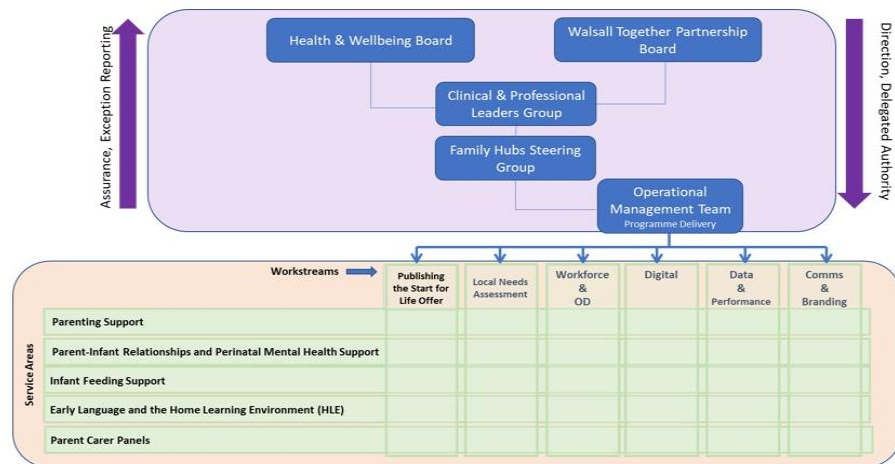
Assurance, Exception Reporting

Health & Wellbeing Board

Walsall Together Partnership Board

Clinical & Professional Leaders Group

Family Hubs Steering Group

Operational Management Team
Programme Delivery

Direction, Delegated Authority

Workstreams

| Service Areas | Publishing the Start for Life Offer | Local Needs Assessment | Workforce & OD | Digital | Data & Performance | Comms & Branding |
|---|---|---|---|---|---|---|
| Parenting Support | | | | | | |
| Parent-Infant Relationships and Perinatal Mental Health Support | | | | | | |
| Infant Feeding Support | | | | | | |
| Early Language and the Home Learning Environment (HLE) | | | | | | |
| Parent Carer Panels | | | | | | |